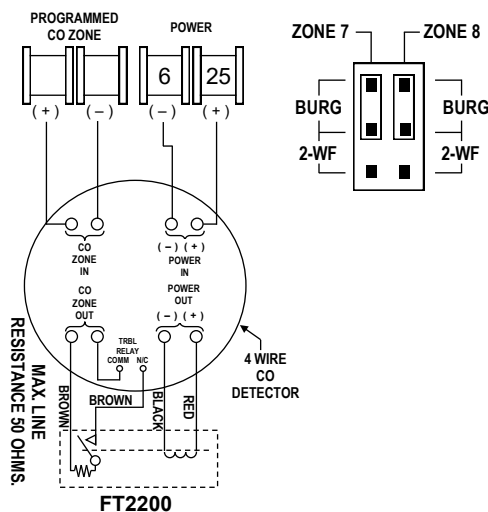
PROGRAMMED CO ZONE

POWER

6

25

( + )

( – )

( – )

( + )

ZONE 7

ZONE 8

BURG

BURG

2-WF

2-WF

CO ZONE IN

( – ) ( + )
POWER IN

CO ZONE OUT

POWER OUT
( – ) ( + )

TRBL RELAY
COMM N/C

4 WIRE CO DETECTOR

MAX. LINE RESISTANCE 50 OHMS.

BROWN

BROWN

BLACK

RED

FT2200